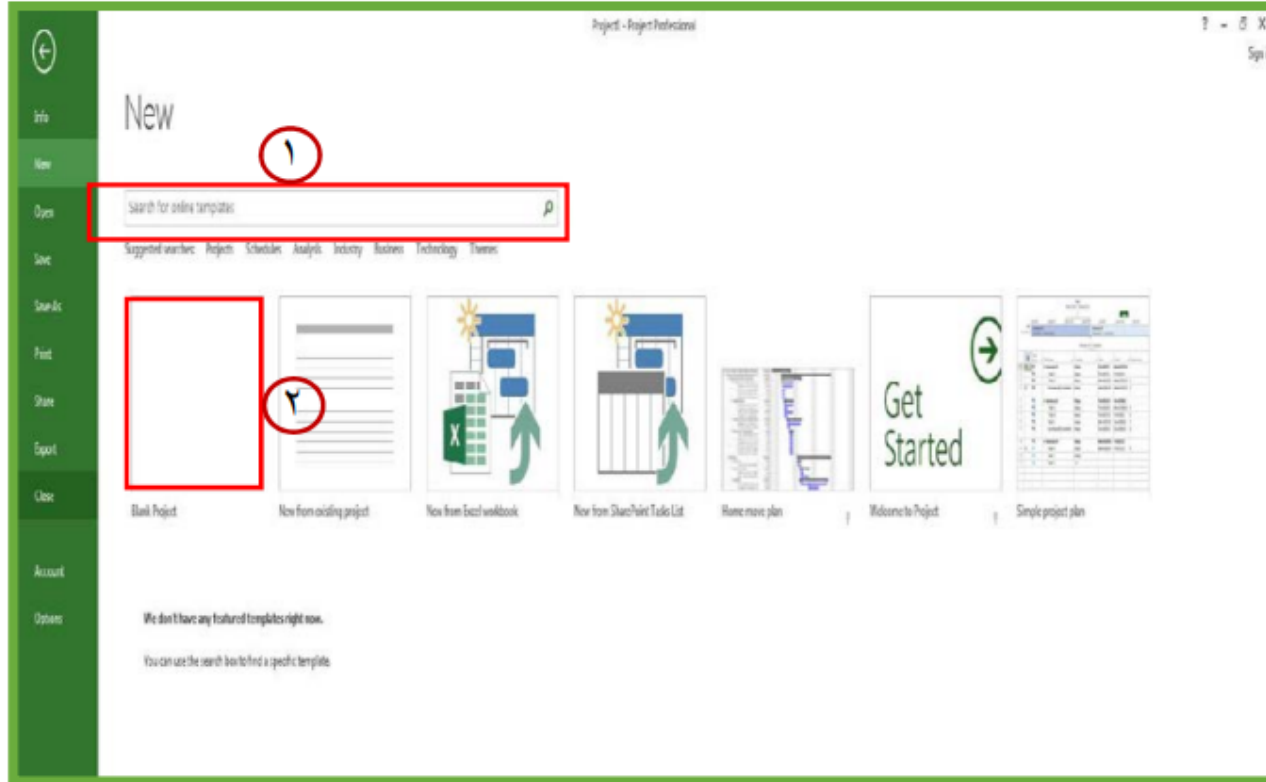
Project1 - Project Professional

? – ☐ X

Sign

Info
New
Open
Save
Save As
Print
Share
Export
Close
Account
Options

New

١

Search for online templates

Suggested searches: Projects Schedules Analysis Industry Business Technology Themes

٢

Blank Project
New from existing project
New from Excel workbook
New from SharePoint Tasks List
Home move plan
Get Started
Welcome to Project
Simple project plan

We don't have any featured templates right now.

You can use the search box to find a specific template.